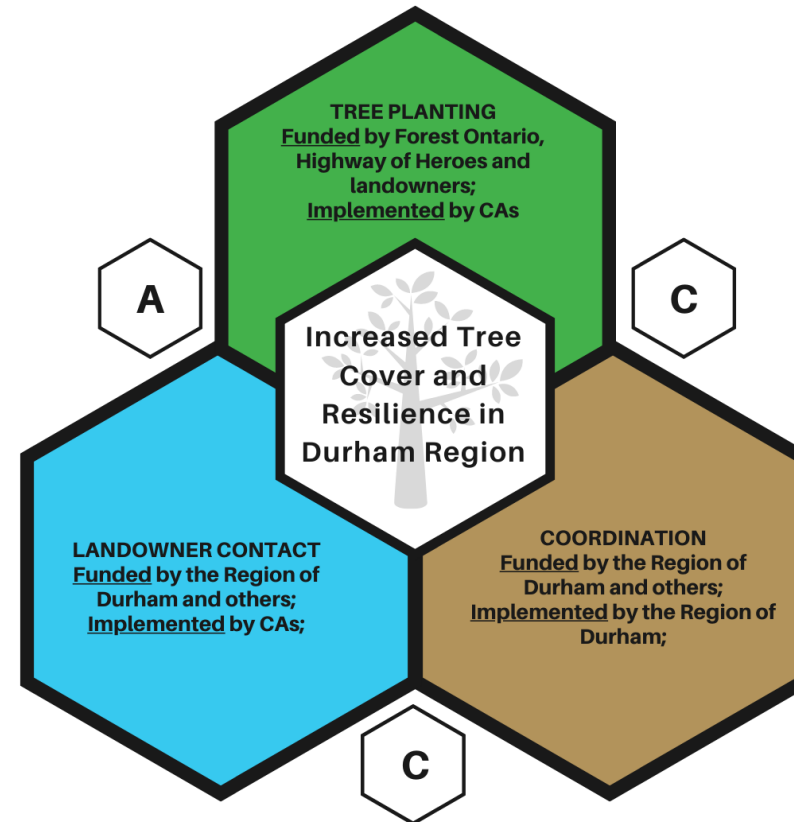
TREE PLANTING
Funded by Forest Ontario, Highway of Heroes and landowners;
Implemented by CAs

A

C

Increased Tree Cover and Resilience in Durham Region

LANDOWNER CONTACT
Funded by the Region of Durham and others;
Implemented by CAs;

COORDINATION
Funded by the Region of Durham and others;
Implemented by the Region of Durham;

C